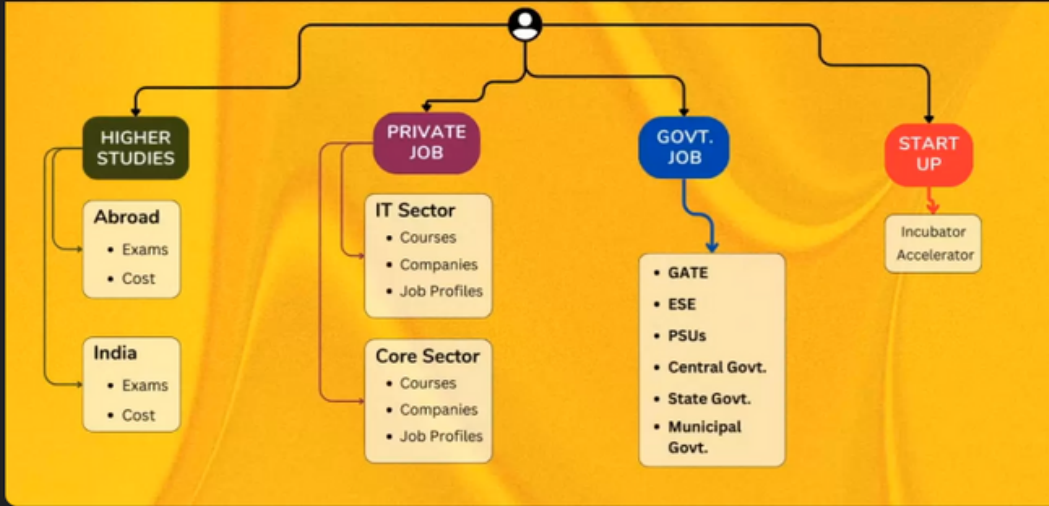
HIGHER STUDIES

Abroad
- Exams
- Cost

India
- Exams
- Cost

PRIVATE JOB

IT Sector
- Courses
- Companies
- Job Profiles

Core Sector
- Courses
- Companies
- Job Profiles

GOVT. JOB

- GATE
- ESE
- PSUs
- Central Govt.
- State Govt.
- Municipal Govt.

START UP

Incubator
Accelerator